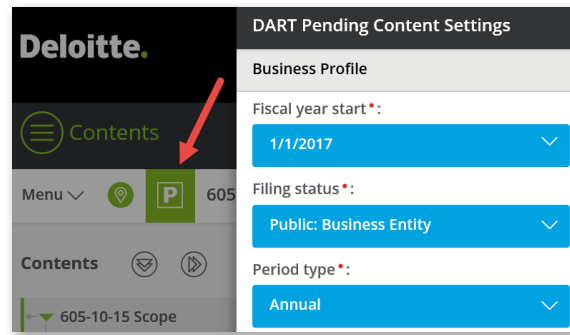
Deloitte.

Contents

Menu

P

605

Contents

605-10-15 Scope

DART Pending Content Settings

Business Profile

Fiscal year start•:

1/1/2017

Filing status•:

Public: Business Entity

Period type•:

Annual